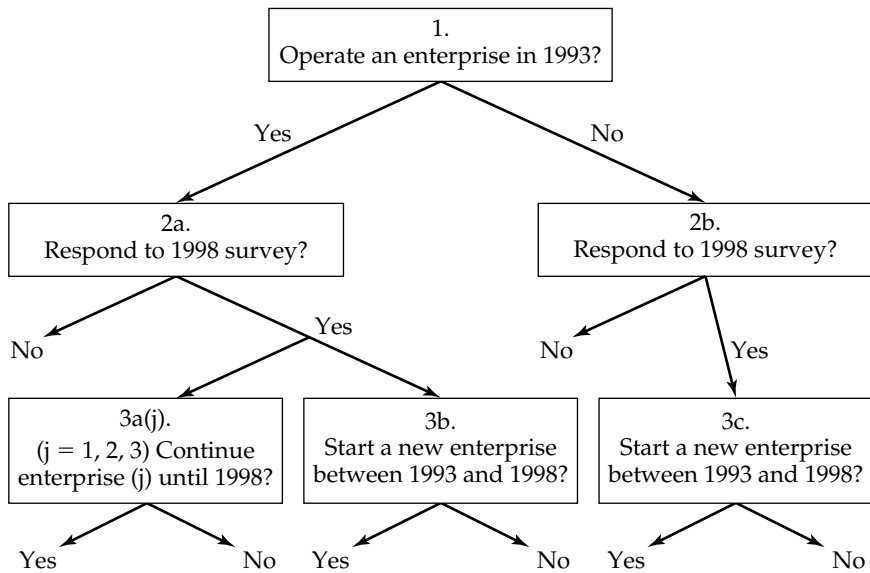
1.
Operate an enterprise in 1993?

Yes

No

2a.
Respond to 1998 survey?

2b.
Respond to 1998 survey?

No

Yes

No

Yes

3a(j).
(j = 1, 2, 3) Continue enterprise (j) until 1998?

3b.
Start a new enterprise between 1993 and 1998?

3c.
Start a new enterprise between 1993 and 1998?

Yes

No

Yes

No

Yes

No